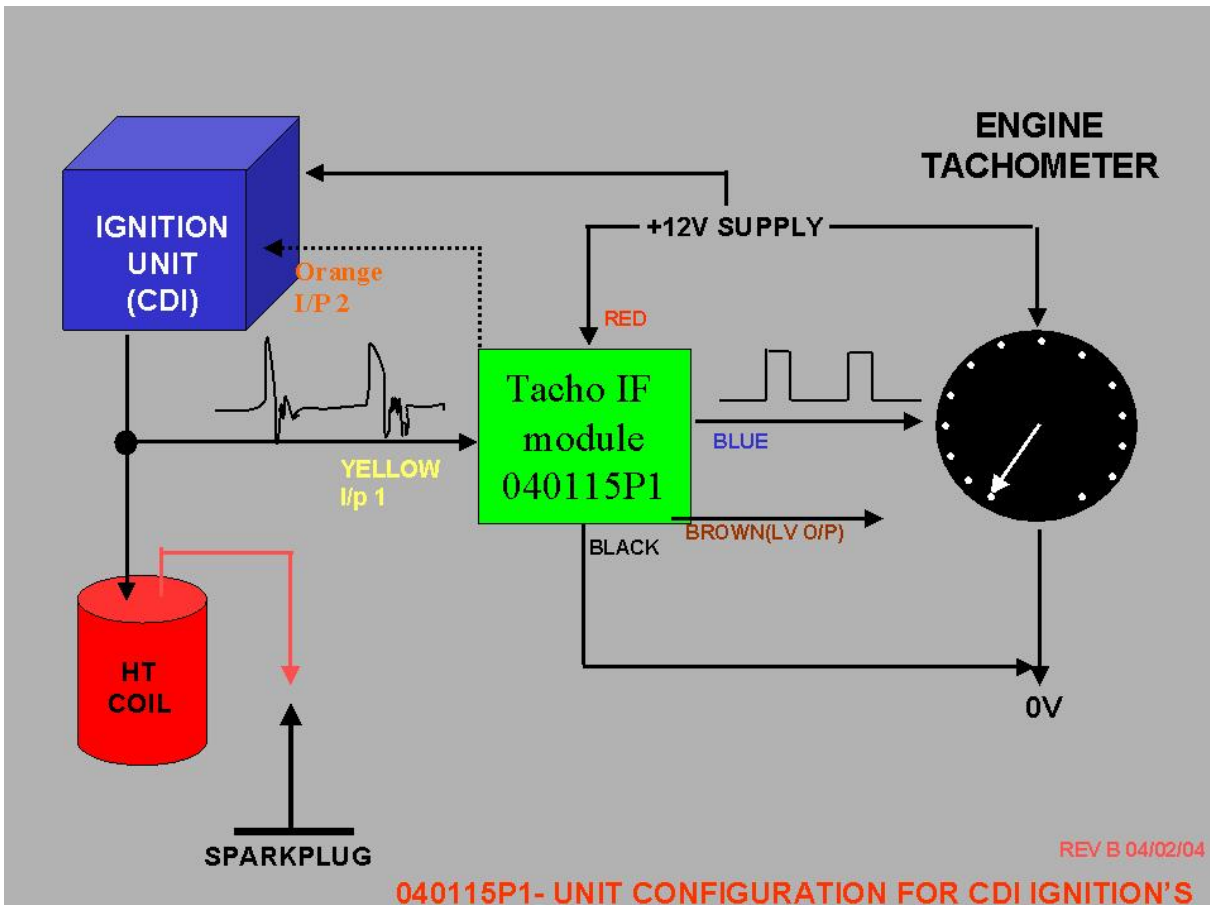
ENGINE TACHOMETER

IGNITION UNIT (CDI)

+12V SUPPLY

Orange I/P 2

RED

Tacho IF module 040115P1

BLUE

YELLOW I/p 1

BROWN(LV O/P)

BLACK

HT COIL

0V

SPARKPLUG

REV B 04/02/04

040115P1- UNIT CONFIGURATION FOR CDI IGNITION'S